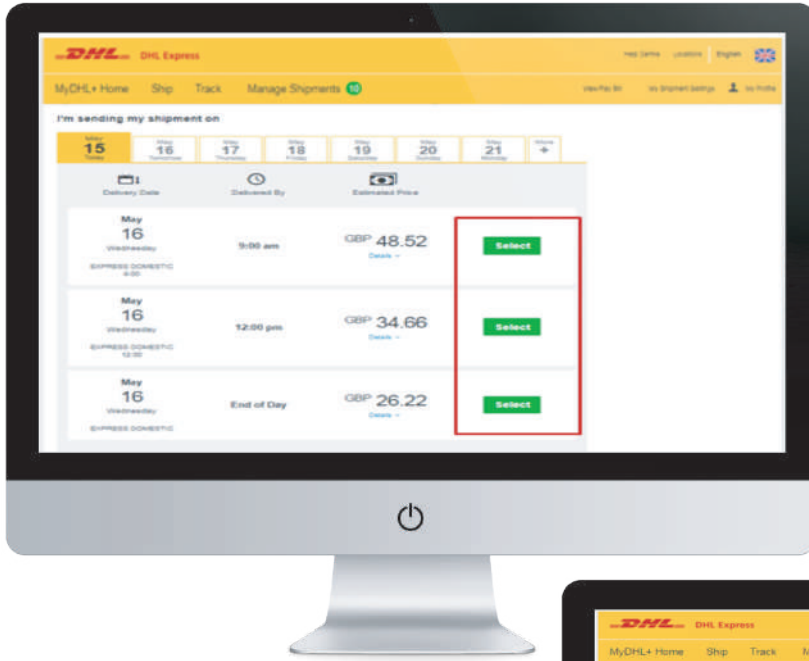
DHL DHL Express

Help Centre Locations English

MyDHL+ Home Ship Track Manage Shipments 10

View/Pay Bill My Shipment Settings My Profile

I'm sending my shipment on

May 15 Today

May 16 Tomorrow

May 17 Thursday

May 18 Friday

May 19 Saturday

May 20 Sunday

May 21 Monday

More +

Delivery Date

Delivered By

Estimated Price

May 16 Wednesday

EXPRESS DOMESTIC 9:00

9:00 am

GBP 48.52

Details

Select

May 16 Wednesday

EXPRESS DOMESTIC 12:00

12:00 pm

GBP 34.66

Details

Select

May 16 Wednesday

EXPRESS DOMESTIC

End of Day

GBP 26.22

Details

Select

DHL DHL Express

MyDHL+ Home Ship Track M